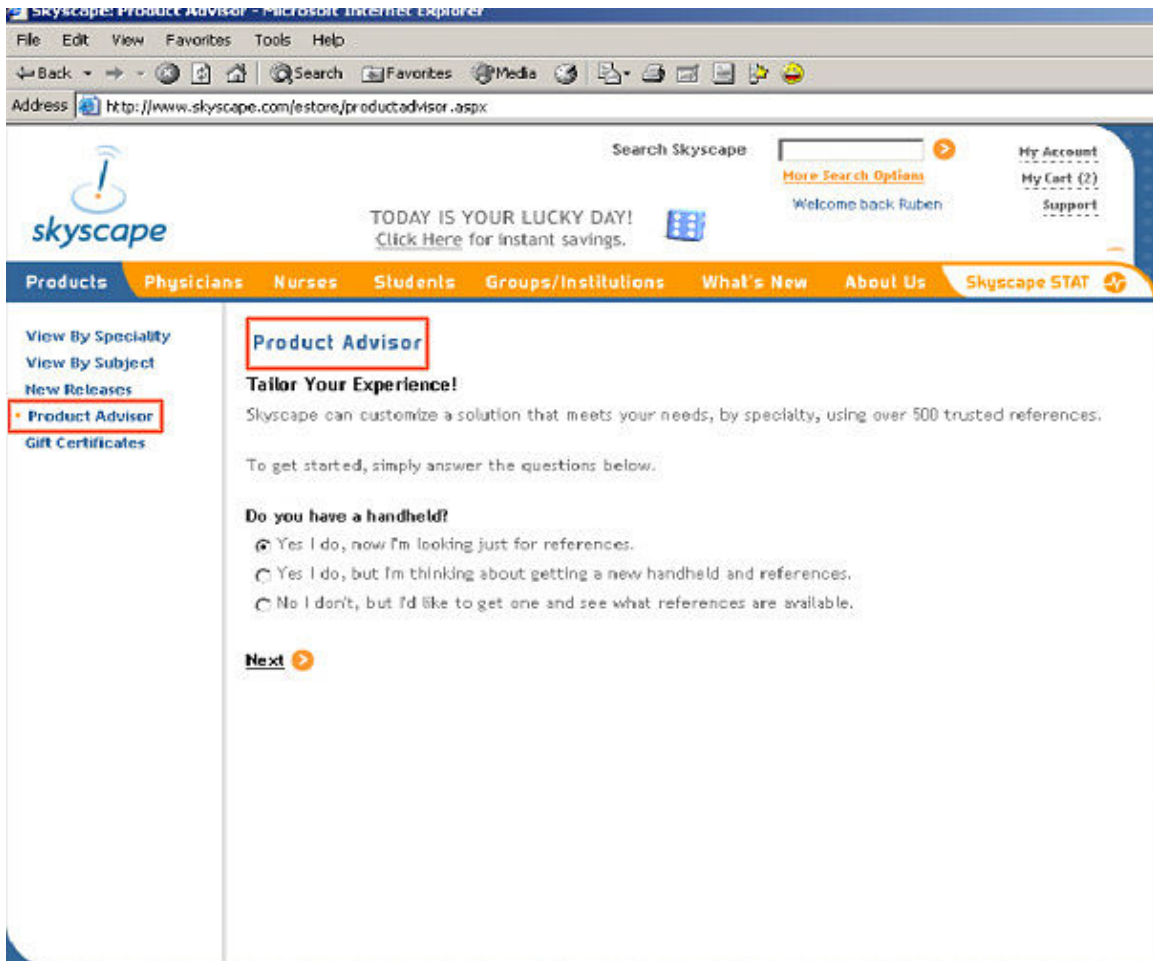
Skyscape: Product Advisor - Microsoft Internet Explorer

File Edit View Favorites Tools Help

Back Search Favorites Media

Address http://www.skyscape.com/estore/productadvisor.aspx

skyscape

Search Skyscape

More Search Options

Welcome back Ruben

My Account

My Cart (2)

Support

TODAY IS YOUR LUCKY DAY!
Click Here for instant savings.

Products Physicians Nurses Students Groups/Institutions What's New About Us Skyscape STAT

View By Speciality
View By Subject
New Releases
Product Advisor
Gift Certificates

Product Advisor

Tailor Your Experience!

Skyscape can customize a solution that meets your needs, by specialty, using over 500 trusted references.

To get started, simply answer the questions below.

Do you have a handheld?

Yes I do, now I'm looking just for references.

Yes I do, but I'm thinking about getting a new handheld and references.

No I don't, but I'd like to get one and see what references are available.

Next